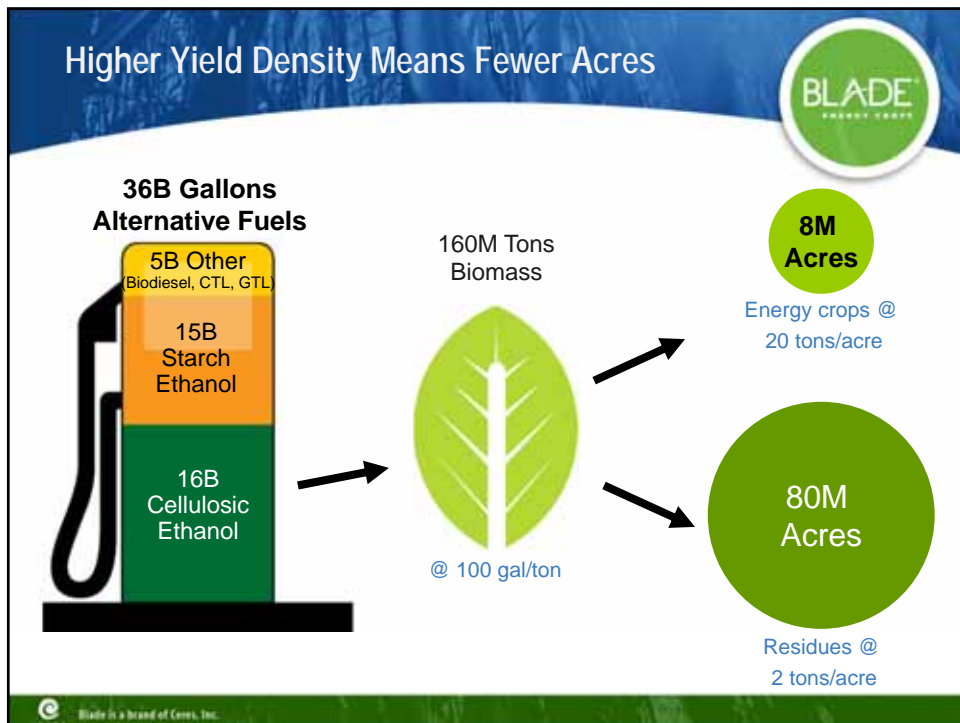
Higher Yield Density Means Fewer Acres

BLADE
ENERGY CROPS

36B Gallons
Alternative Fuels

5B Other
(Biodiesel, CTL, GTL)

15B
Starch
Ethanol

16B
Cellulosic
Ethanol

160M Tons
Biomass

@ 100 gal/ton

8M
Acres

Energy crops @
20 tons/acre

80M
Acres

Residues @
2 tons/acre

Blade is a brand of Ceres, Inc.